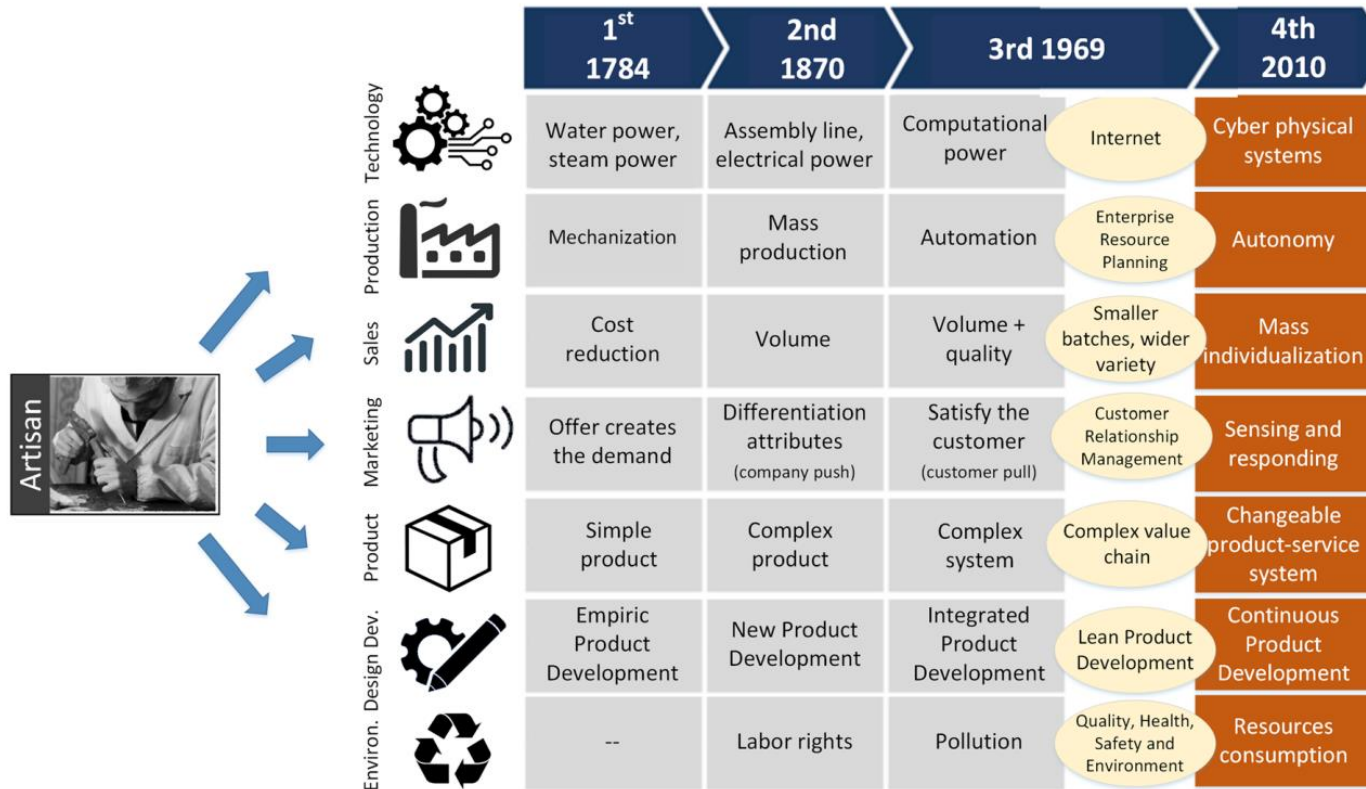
Artisan

| | 1$^{st}$ 1784 | 2nd 1870 | 3rd 1969 | | 4th 2010 |
|---|---|---|---|---|---|
| Technology | Water power, steam power | Assembly line, electrical power | Computational power | Internet | Cyber physical systems |
| Production | Mechanization | Mass production | Automation | Enterprise Resource Planning | Autonomy |
| Sales | Cost reduction | Volume | Volume + quality | Smaller batches, wider variety | Mass individualization |
| Marketing | Offer creates the demand | Differentiation attributes (company push) | Satisfy the customer (customer pull) | Customer Relationship Management | Sensing and responding |
| Product | Simple product | Complex product | Complex system | Complex value chain | Changeable product-service system |
| Design Dev. | Empiric Product Development | New Product Development | Integrated Product Development | Lean Product Development | Continuous Product Development |
| Environ. | -- | Labor rights | Pollution | Quality, Health, Safety and Environment | Resources consumption |